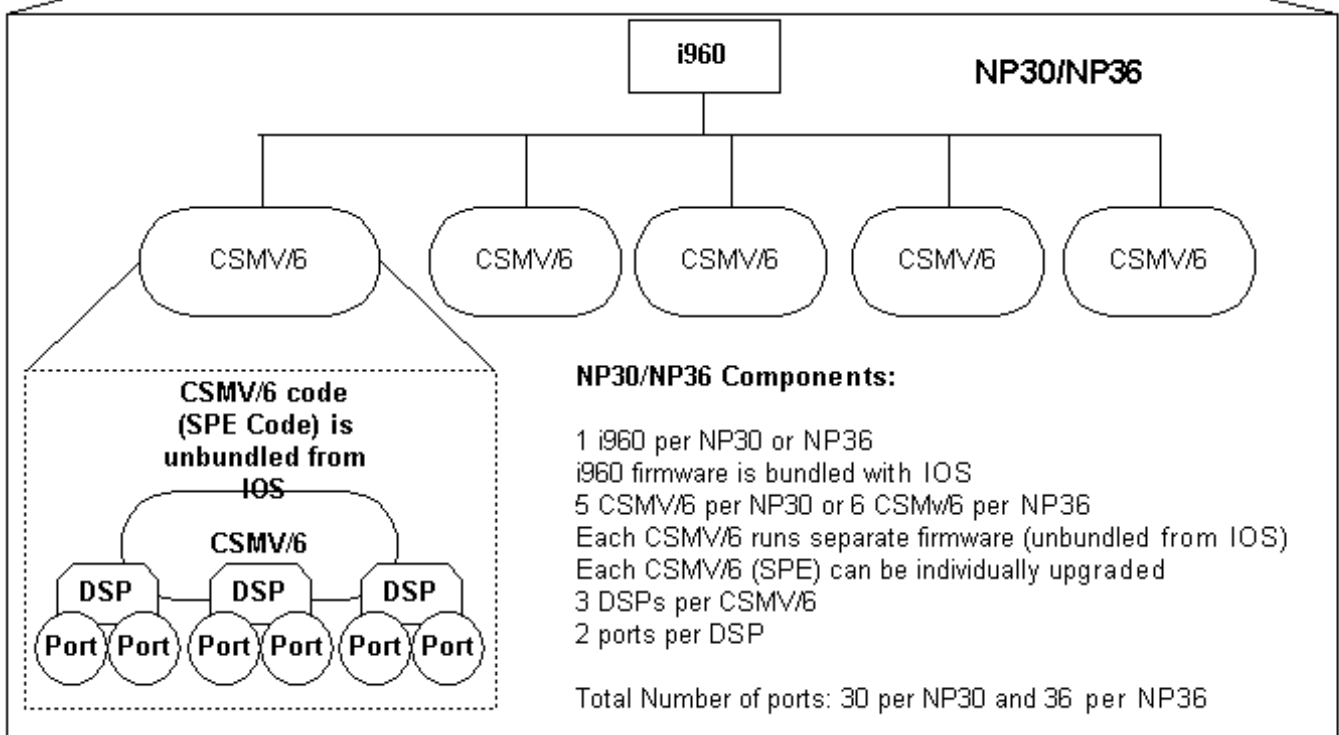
i960

NP30/NP36

CSMV/6

CSMV/6

CSMV/6

CSMV/6

CSMV/6

CSMV/6 code (SPE Code) is unbundled from IOS

CSMV/6

DSP

DSP

DSP

Port Port Port Port Port Port

NP30/NP36 Components:

1 i960 per NP30 or NP36
i960 firmware is bundled with IOS
5 CSMV/6 per NP30 or 6 CSMv/6 per NP36
Each CSMV/6 runs separate firmware (unbundled from IOS)
Each CSMV/6 (SPE) can be individually upgraded
3 DSPs per CSMV/6
2 ports per DSP

Total Number of ports: 30 per NP30 and 36 per NP36